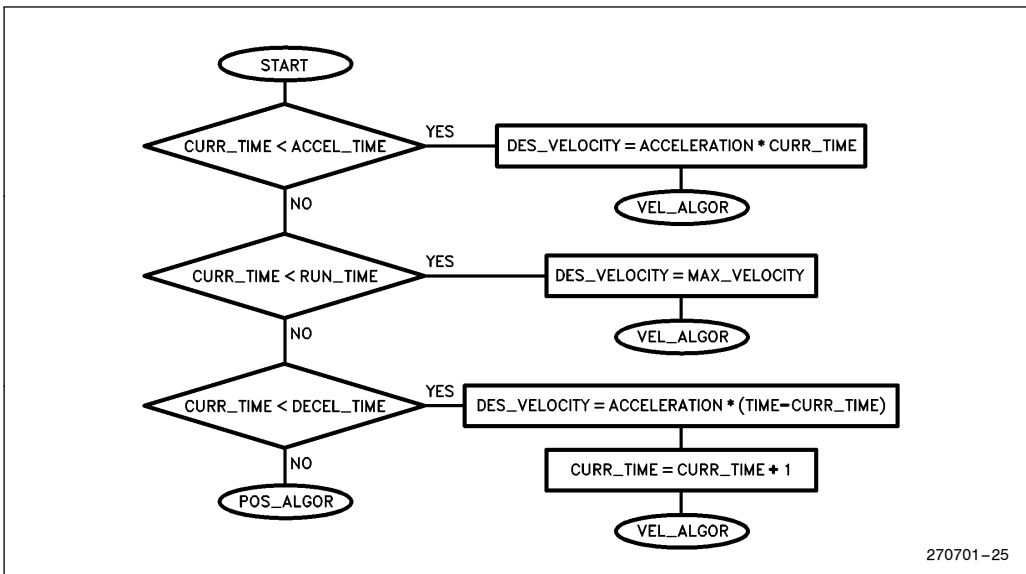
START

CURR_TIME < ACCEL_TIME

YES

DES_VELOCITY = ACCELERATION * CURR_TIME

VEL_ALGOR

NO

CURR_TIME < RUN_TIME

YES

DES_VELOCITY = MAX_VELOCITY

VEL_ALGOR

NO

CURR_TIME < DECEL_TIME

YES

DES_VELOCITY = ACCELERATION * (TIME−CURR_TIME)

CURR_TIME = CURR_TIME + 1

VEL_ALGOR

NO

POS_ALGOR

270701–25